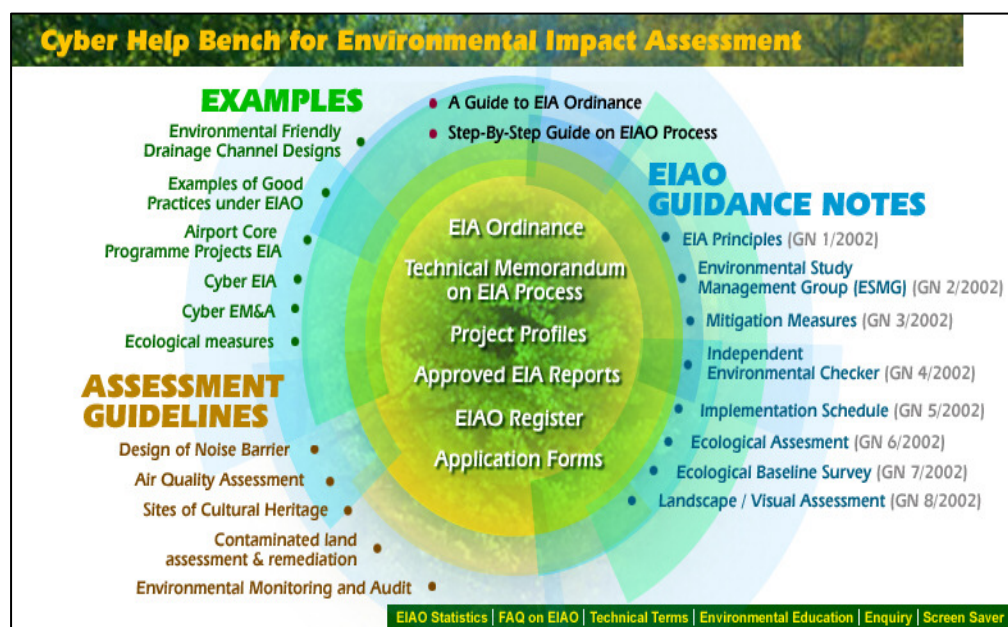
Cyber Help Bench for Environmental Impact Assessment

EXAMPLES

Environmental Friendly Drainage Channel Designs

Examples of Good Practices under EIAO

Airport Core Programme Projects EIA

Cyber EIA

Cyber EM&A

Ecological measures

A Guide to EIA Ordinance

Step-By-Step Guide on EIAO Process

EIA Ordinance

Technical Memorandum on EIA Process

Project Profiles

Approved EIA Reports

EIAO Register

Application Forms

EIAO GUIDANCE NOTES

EIA Principles (GN 1/2002)

Environmental Study Management Group (ESMG) (GN 2/2002)

Mitigation Measures (GN 3/2002)

Independent Environmental Checker (GN 4/2002)

Implementation Schedule (GN 5/2002)

Ecological Assesment (GN 6/2002)

Ecological Baseline Survey (GN 7/2002)

Landscape / Visual Assessment (GN 8/2002)

ASSESSMENT GUIDELINES

Design of Noise Barrier

Air Quality Assessment

Sites of Cultural Heritage

Contaminated land assessment & remediation

Environmental Monitoring and Audit

EIAO Statistics | FAQ on EIAO | Technical Terms | Environmental Education | Enquiry | Screen Saver